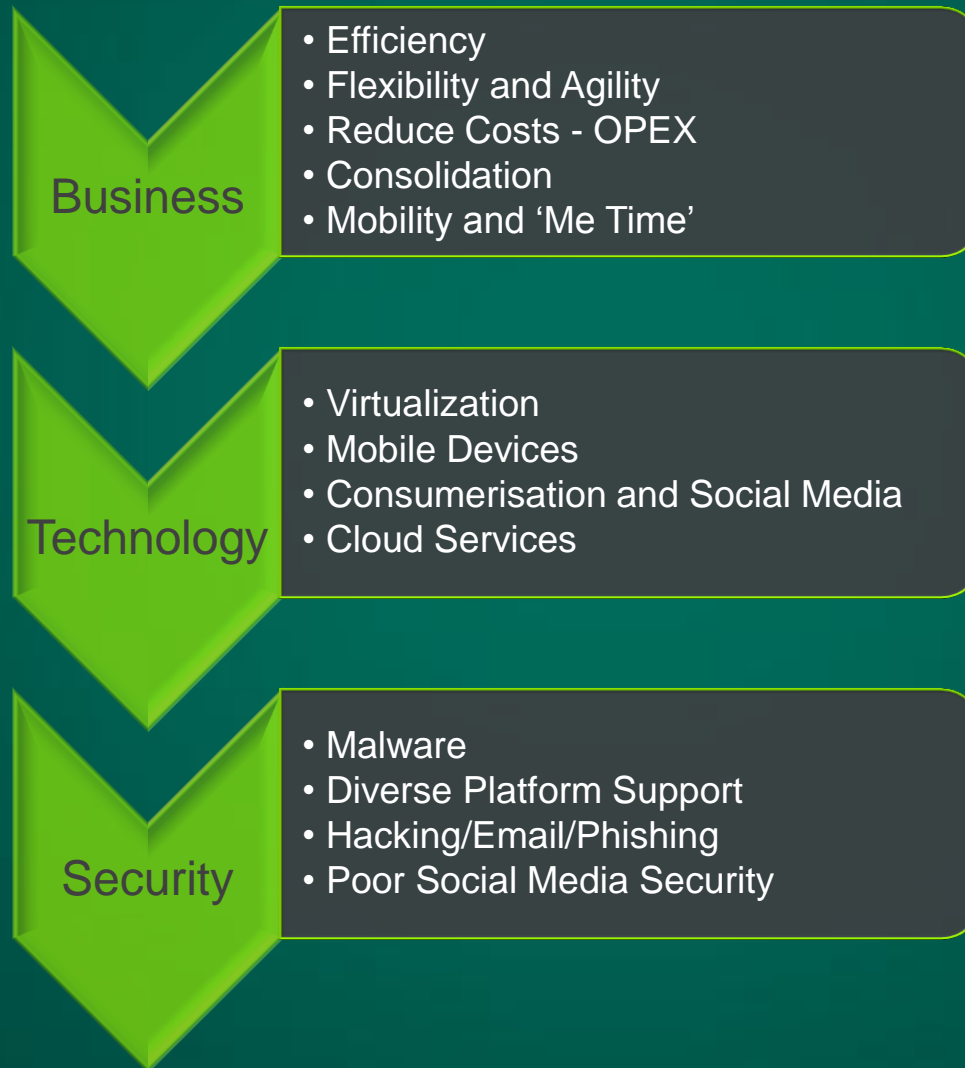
Business

• Efficiency
• Flexibility and Agility
• Reduce Costs - OPEX
• Consolidation
• Mobility and ‘Me Time’

Technology

• Virtualization
• Mobile Devices
• Consumerisation and Social Media
• Cloud Services

Security

• Malware
• Diverse Platform Support
• Hacking/Email/Phishing
• Poor Social Media Security